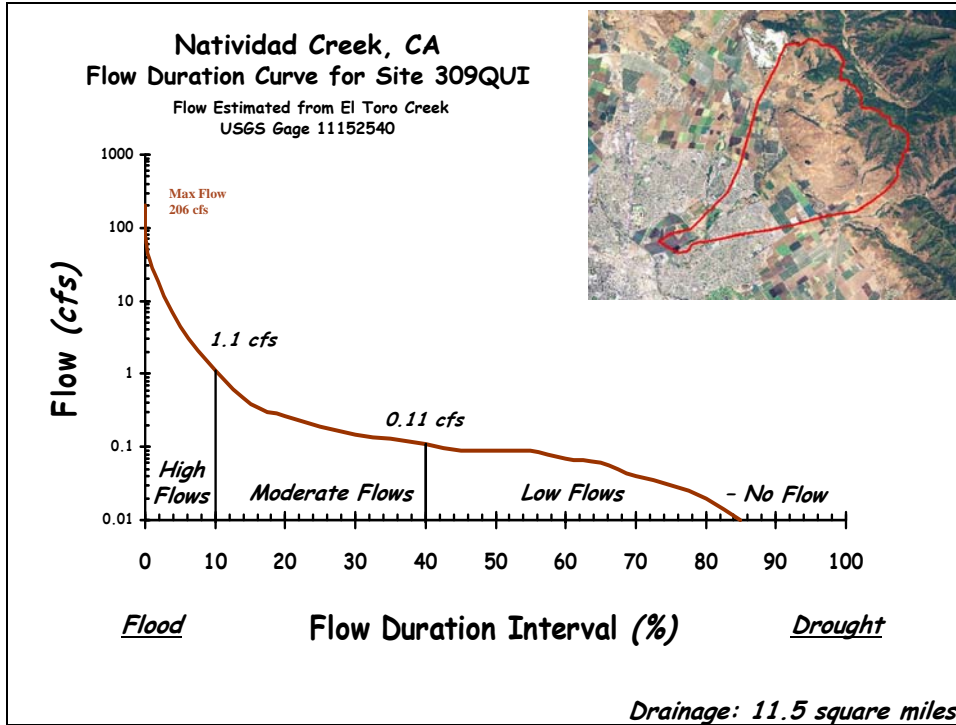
Natividad Creek, CA
Flow Duration Curve for Site 309QUI
Flow Estimated from El Toro Creek
USGS Gage 11152540

1000
100
10
1
0.1
0.01

Flow (cfs)

Max Flow
206 cfs

1.1 cfs

0.11 cfs

High Flows

Moderate Flows

Low Flows

- No Flow

0 10 20 30 40 50 60 70 80 90 100

Flood

Flow Duration Interval (%)

Drought

Drainage: 11.5 square miles